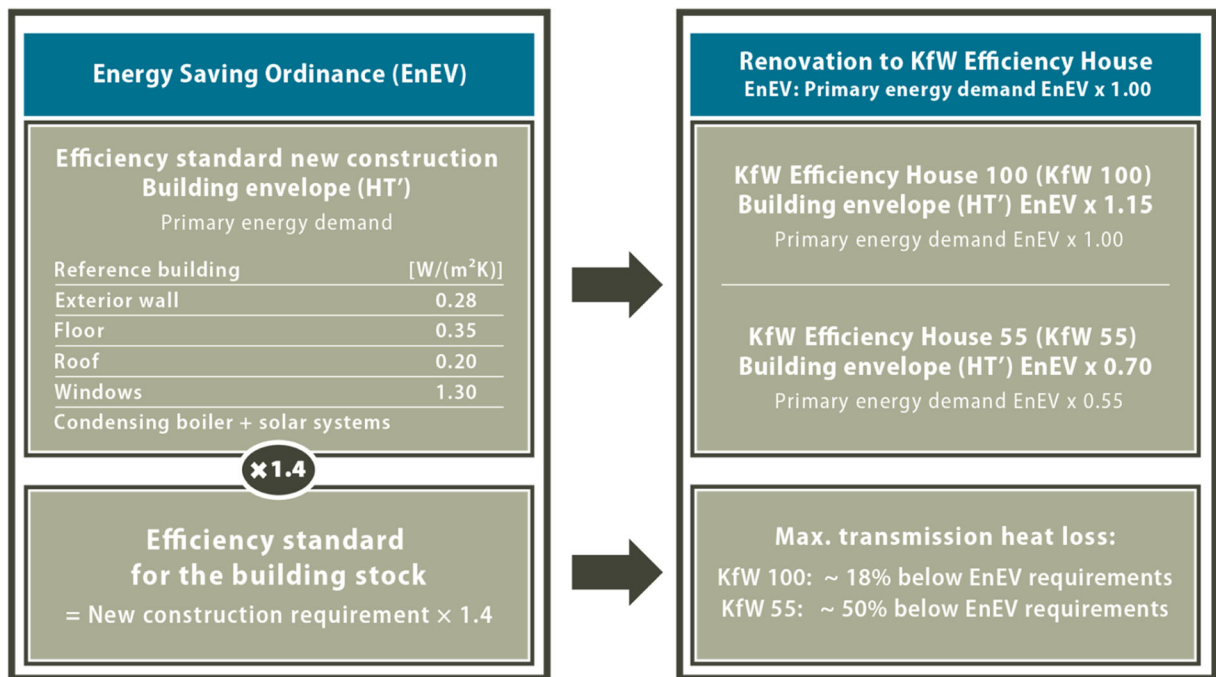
Energy Saving Ordinance (EnEV)

Efficiency standard new construction
Building envelope (HT')

Primary energy demand

| Reference building | [W/(m²K)] |
|---|---|
| Exterior wall | 0.28 |
| Floor | 0.35 |
| Roof | 0.20 |
| Windows | 1.30 |

Condensing boiler + solar systems

×1.4

Efficiency standard for the building stock

= New construction requirement × 1.4

Renovation to KfW Efficiency House
EnEV: Primary energy demand EnEV x 1.00

KfW Efficiency House 100 (KfW 100)
Building envelope (HT') EnEV x 1.15

Primary energy demand EnEV x 1.00

KfW Efficiency House 55 (KfW 55)
Building envelope (HT') EnEV x 0.70

Primary energy demand EnEV x 0.55

Max. transmission heat loss:

KfW 100: ~ 18% below EnEV requirements
KfW 55: ~ 50% below EnEV requirements